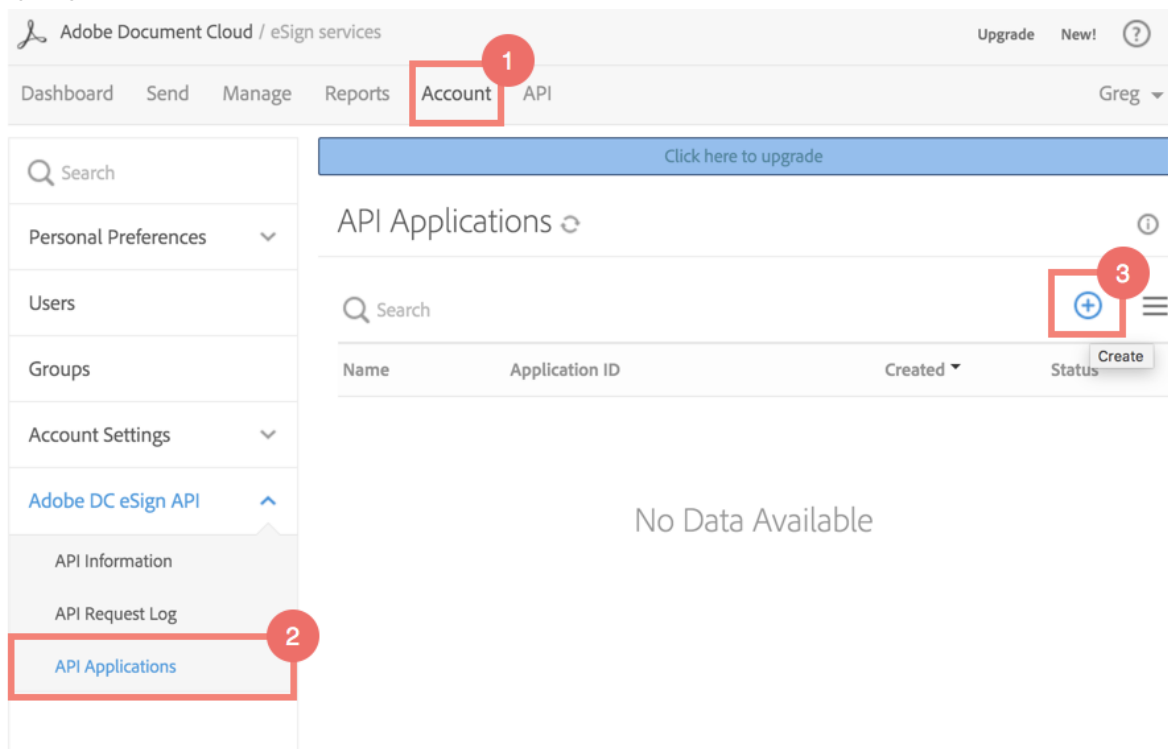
Adobe Document Cloud / eSign services

Upgrade New! ?

Dashboard Send Manage Reports Account API

1

Greg

Search

Personal Preferences

Users

Groups

Account Settings

Adobe DC eSign API

API Information

API Request Log

API Applications

2

Click here to upgrade

API Applications

Search

3

Create

| Name | Application ID | Created | Status |
|---|---|---|---|

No Data Available